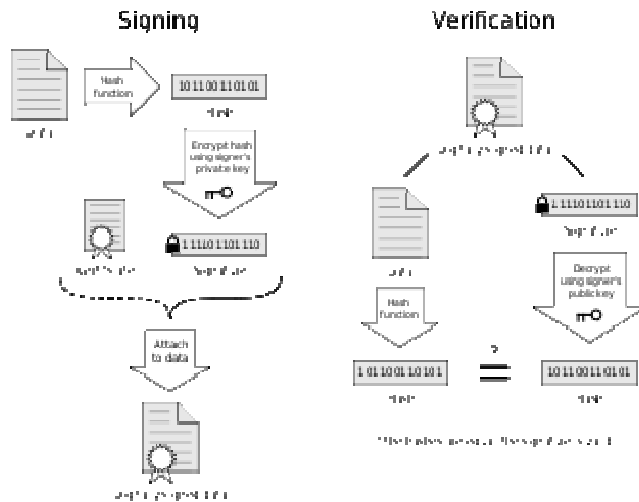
Signing

Hash function

101100110101

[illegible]

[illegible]

Encrypt hash using signer's private key

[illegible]

111101101110

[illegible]

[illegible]

Attach to data

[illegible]

Verification

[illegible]

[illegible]

111101101110

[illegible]

Hash function

Decrypt using signer's public key

101100110101

?

101100110101

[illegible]

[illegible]

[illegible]